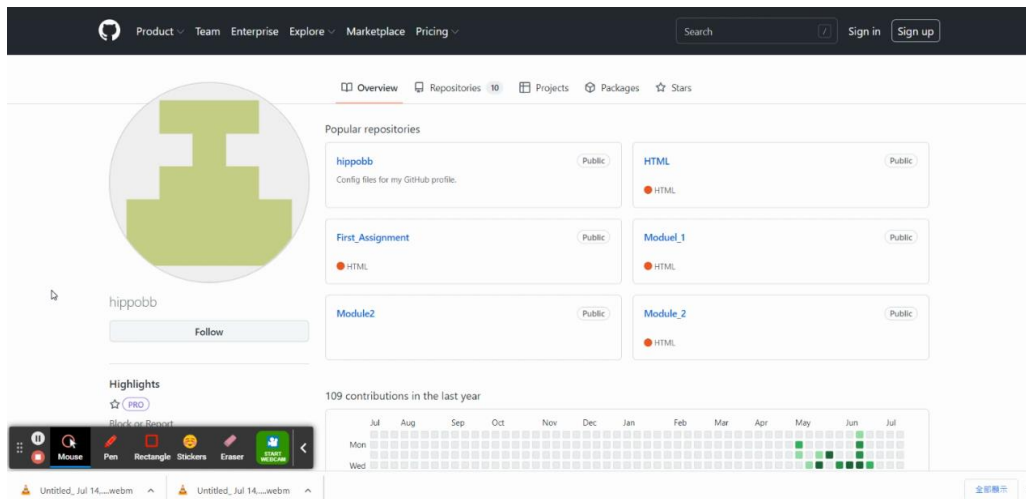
Product Team Enterprise Explore Marketplace Pricing

Search

/

Sign in Sign up

Overview Repositories 10 Projects Packages Stars

Popular repositories

hippobb Public
Config files for my GitHub profile.

HTML Public
HTML

First_Assignment Public
HTML

Moduel_1 Public
HTML

Module2 Public

Module_2 Public
HTML

hippobb

Follow

Highlights

PRO

Block or Report

109 contributions in the last year

| | Jul | Aug | Sep | Oct | Nov | Dec | Jan | Feb | Mar | Apr | May | Jun | Jul |
|---|---|---|---|---|---|---|---|---|---|---|---|---|---|
| Mon | | | | | | | | | | | | | |
| Wed | | | | | | | | | | | | | |

Mouse Pen Rectangle Stickers Eraser START WEBCAM

Untitled_Jul 14.....webm

Untitled_Jul 14.....webm

全部顯示